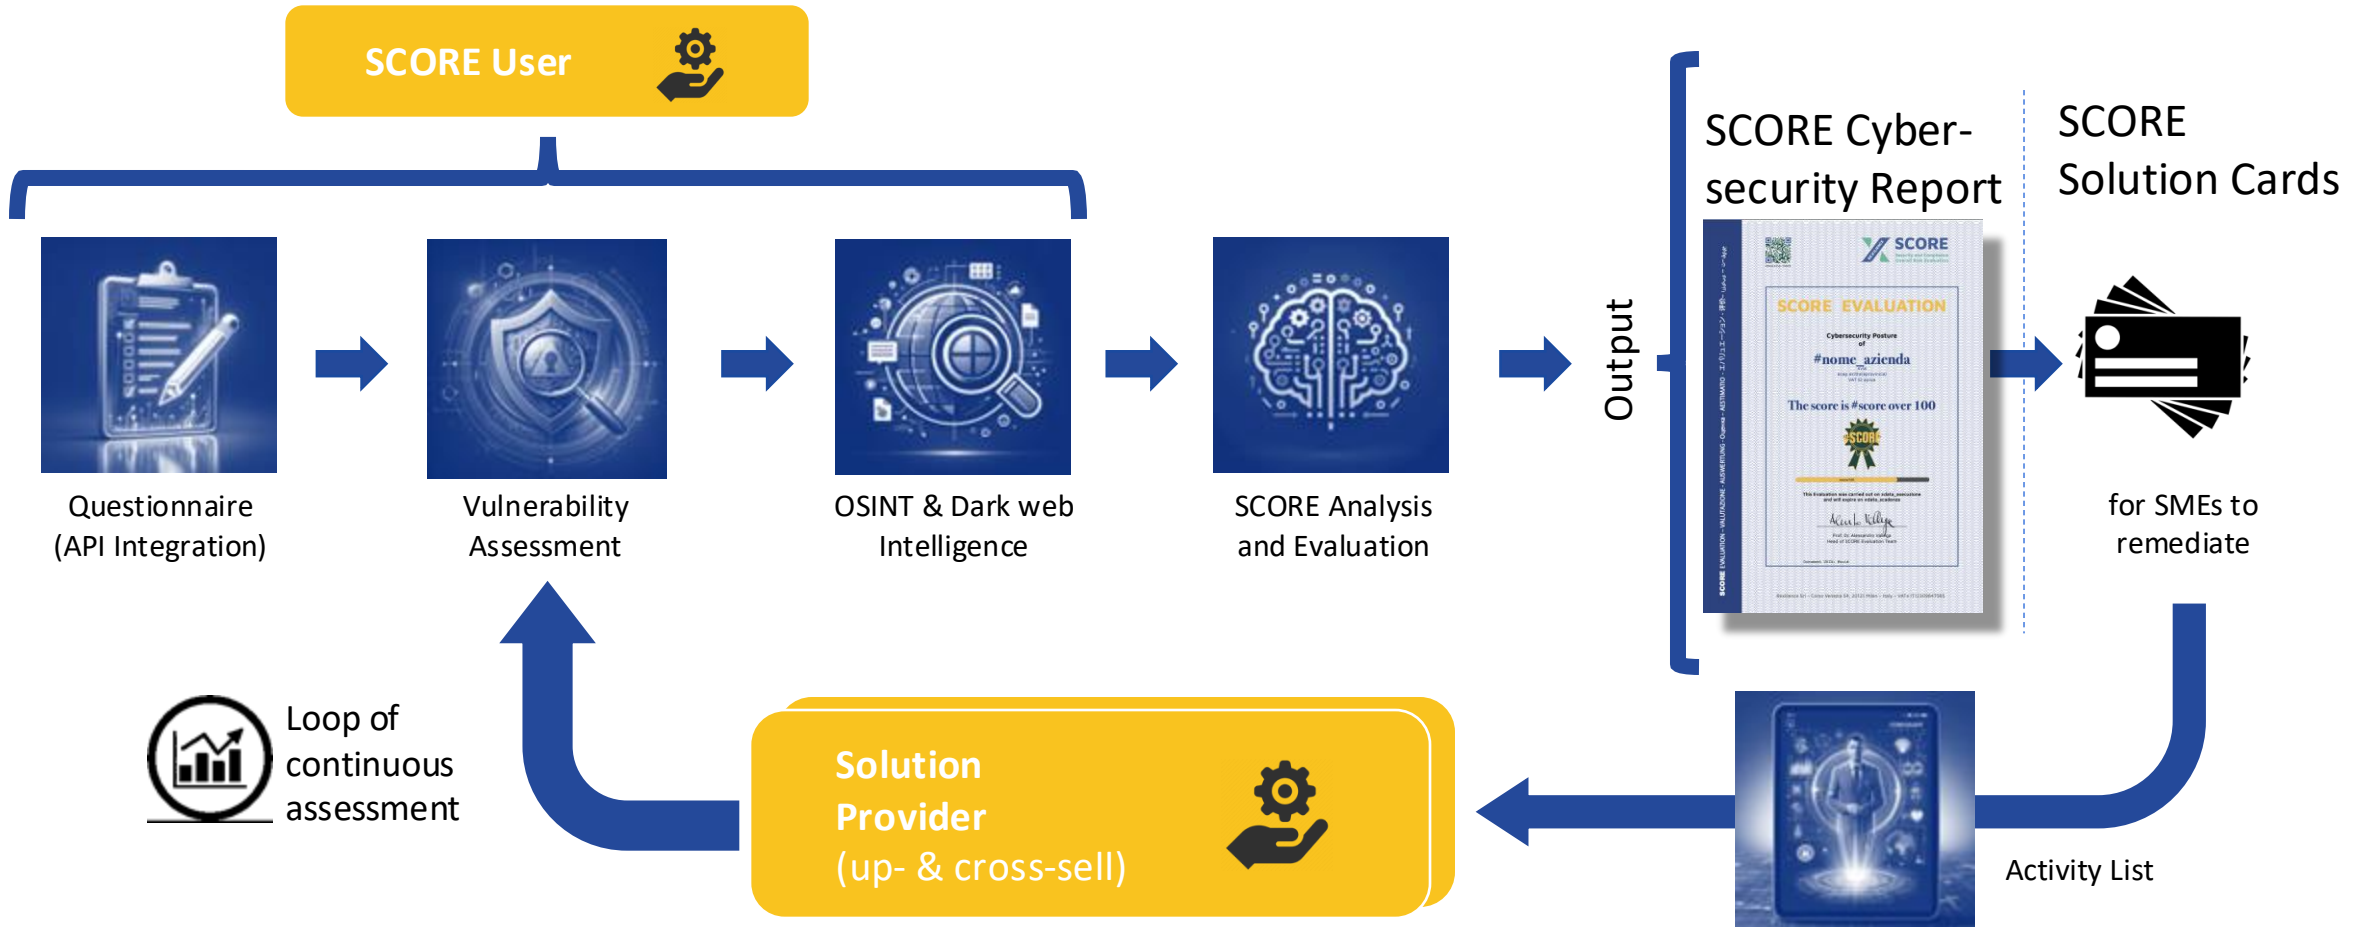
SCORE User

Questionnaire (API Integration)

Vulnerability Assessment

OSINT & Dark web Intelligence

SCORE Analysis and Evaluation

Output

SCORE Cyber-security Report

SCORE

SCORE EVALUATION

Cybersecurity Posture of

#nome_azienda

The score is #score over 100

SCORE Solution Cards

for SMEs to remediate

Activity List

Solution Provider (up- & cross-sell)

Loop of continuous assessment